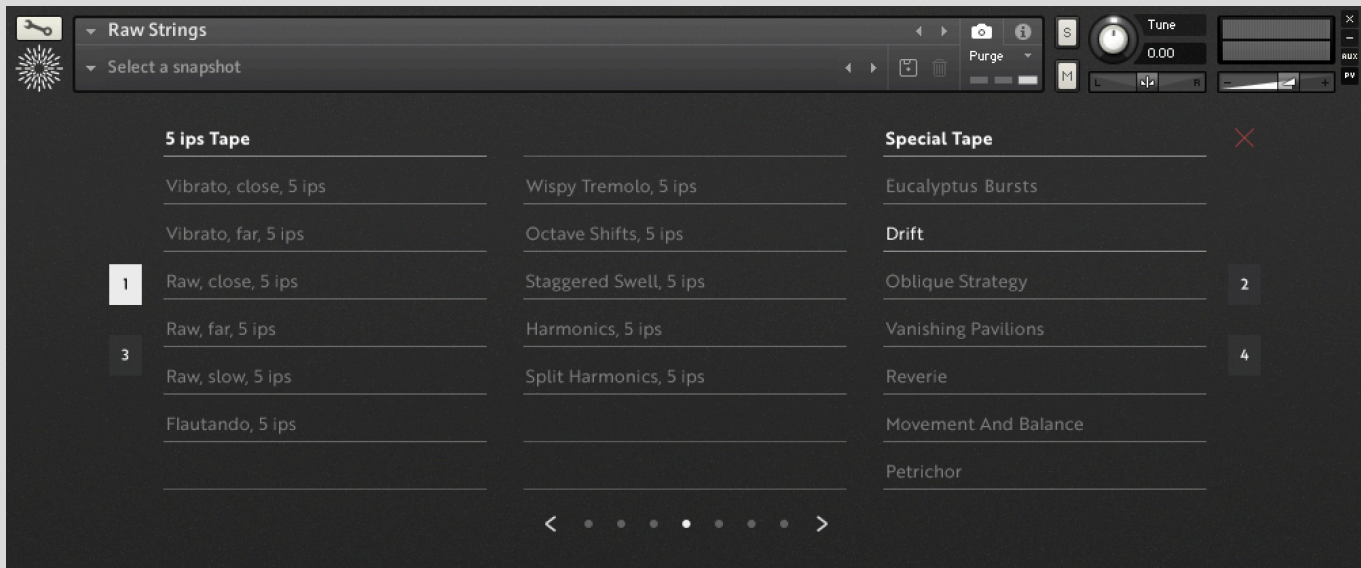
Raw Strings

Select a snapshot

Purge

S

M

Tune

0.00

L

R

AUX

PV

5 ips Tape

Vibrato, close, 5 ips

Vibrato, far, 5 ips

Raw, close, 5 ips

Raw, far, 5 ips

Raw, slow, 5 ips

Flautando, 5 ips

Wispy Tremolo, 5 ips

Octave Shifts, 5 ips

Staggered Swell, 5 ips

Harmonics, 5 ips

Split Harmonics, 5 ips

Special Tape

Eucalyptus Bursts

Drift

Oblique Strategy

Vanishing Pavilions

Reverie

Movement And Balance

Petrichor

1

3

2

4